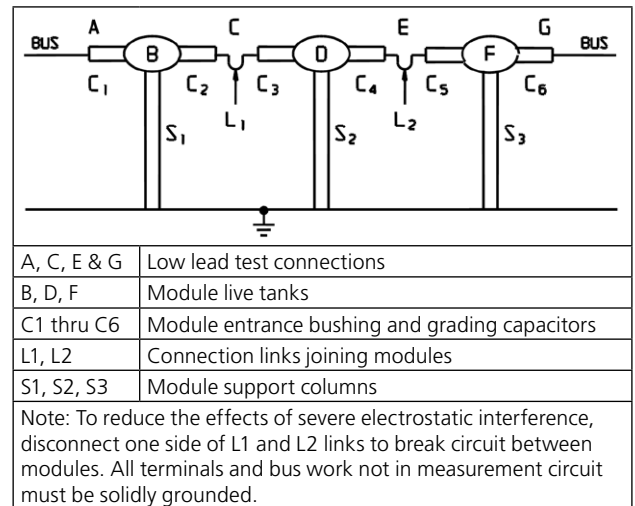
BUS A B C D E F G BUS

$C_1$ $C_2$ $C_3$ $C_4$ $C_5$ $C_6$

$L_1$ $L_2$

$S_1$ $S_2$ $S_3$

| A, C, E & G | Low lead test connections |
|---|---|
| B, D, F | Module live tanks |
| C1 thru C6 | Module entrance bushing and grading capacitors |
| L1, L2 | Connection links joining modules |
| S1, S2, S3 | Module support columns |

Note: To reduce the effects of severe electrostatic interference, disconnect one side of L1 and L2 links to break circuit between modules. All terminals and bus work not in measurement circuit must be solidly grounded.